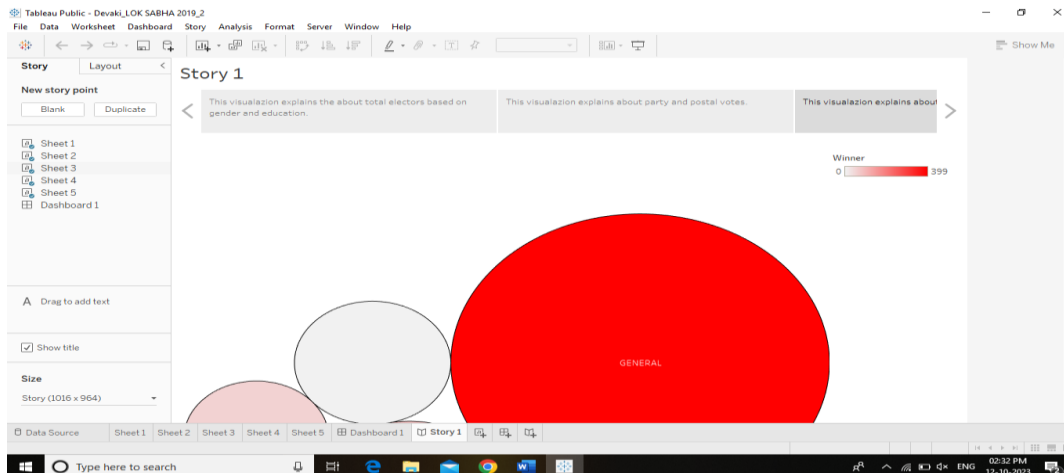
Tableau Public - Devaki_LOK SABHA 2019_2
File Data Worksheet Dashboard Story Analysis Format Server Window Help

Show Me

Story Layout

New story point

Blank Duplicate

Sheet 1
Sheet 2
Sheet 3
Sheet 4
Sheet 5
Dashboard 1

Drag to add text

Show title

Size

Story (1016 x 964)

Story 1

This visualazion explains the about total electors based on gender and education.

This visualazion explains about party and postal votes.

This visualazion explains about

Winner
0 399

GENERAL

Data Source Sheet 1 Sheet 2 Sheet 3 Sheet 4 Sheet 5 Dashboard 1 Story 1

Type here to search

ENG 02:32 PM 12-10-2023